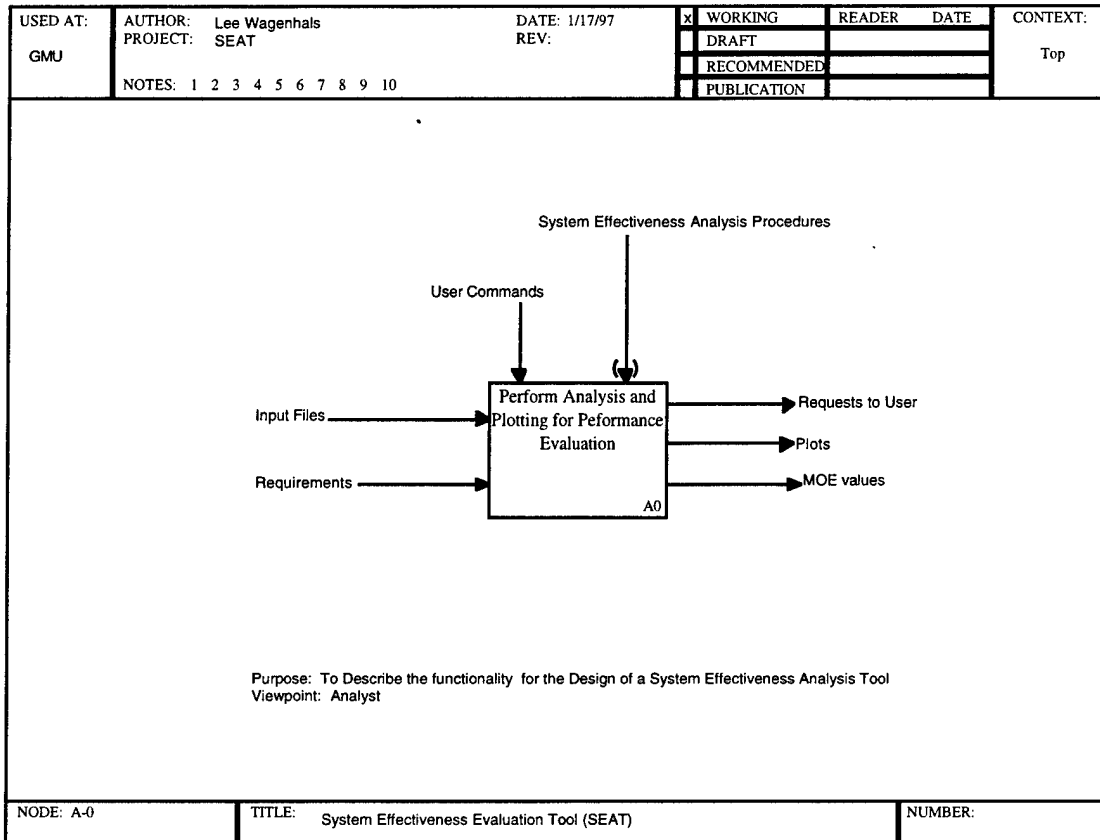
| USED AT: GMU | AUTHOR: Lee Wagenhals PROJECT: SEAT NOTES: 1 2 3 4 5 6 7 8 9 10 | DATE: 1/17/97 REV: | x | WORKING | READER | DATE | CONTEXT: Top |
|---|---|---|---|---|---|---|---|
| | | | | DRAFT | | | |
| | | | | RECOMMENDED | | | |
| | | | | PUBLICATION | | | |

System Effectiveness Analysis Procedures

User Commands

Input Files

Requirements

Perform Analysis and Plotting for Peformance Evaluation

A0

Requests to User

Plots

MOE values

Purpose: To Describe the functionality for the Design of a System Effectiveness Analysis Tool
Viewpoint: Analyst

| NODE: A-0 | TITLE: System Effectiveness Evaluation Tool (SEAT) | NUMBER: |
|---|---|---|